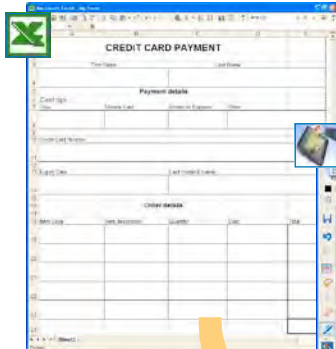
CREDIT CARD PAYMENT

First Name

Last Name

Payment details

Card type

Visa

Master Card

American Express

Other

Credit Card Number

Expiry Date

Card Holder's name

Order details

Item Code

Item description

Quantity

Cost

Tot

Sheet1